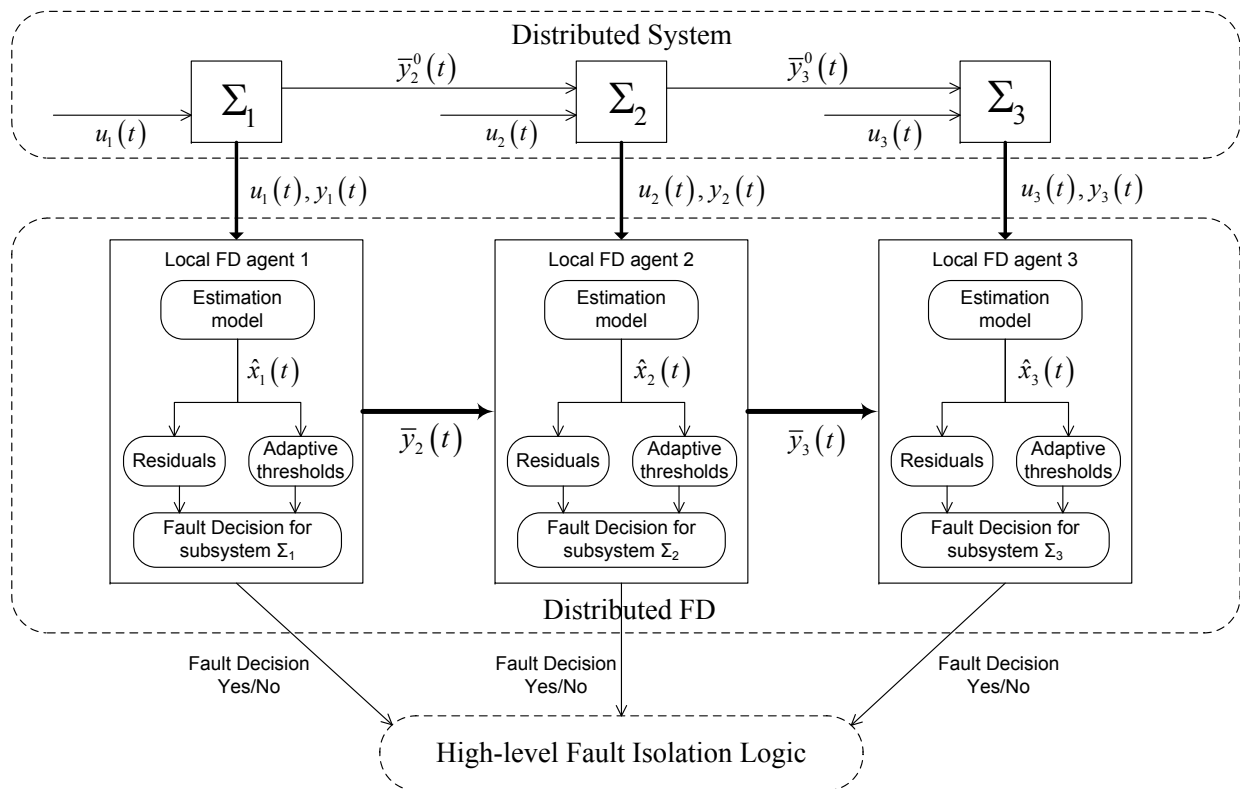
Distributed System

$\bar{y}_2^0(t)$

$\bar{y}_3^0(t)$

$\Sigma_1$

$\Sigma_2$

$\Sigma_3$

$u_1(t)$

$u_2(t)$

$u_3(t)$

$u_1(t), y_1(t)$

$u_2(t), y_2(t)$

$u_3(t), y_3(t)$

Local FD agent 1

Estimation model

$\hat{x}_1(t)$

Residuals

Adaptive thresholds

Fault Decision for subsystem $\Sigma_1$

$\bar{y}_2(t)$

Local FD agent 2

Estimation model

$\hat{x}_2(t)$

Residuals

Adaptive thresholds

Fault Decision for subsystem $\Sigma_2$

$\bar{y}_3(t)$

Local FD agent 3

Estimation model

$\hat{x}_3(t)$

Residuals

Adaptive thresholds

Fault Decision for subsystem $\Sigma_3$

Distributed FD

Fault Decision Yes/No

Fault Decision Yes/No

Fault Decision Yes/No

High-level Fault Isolation Logic